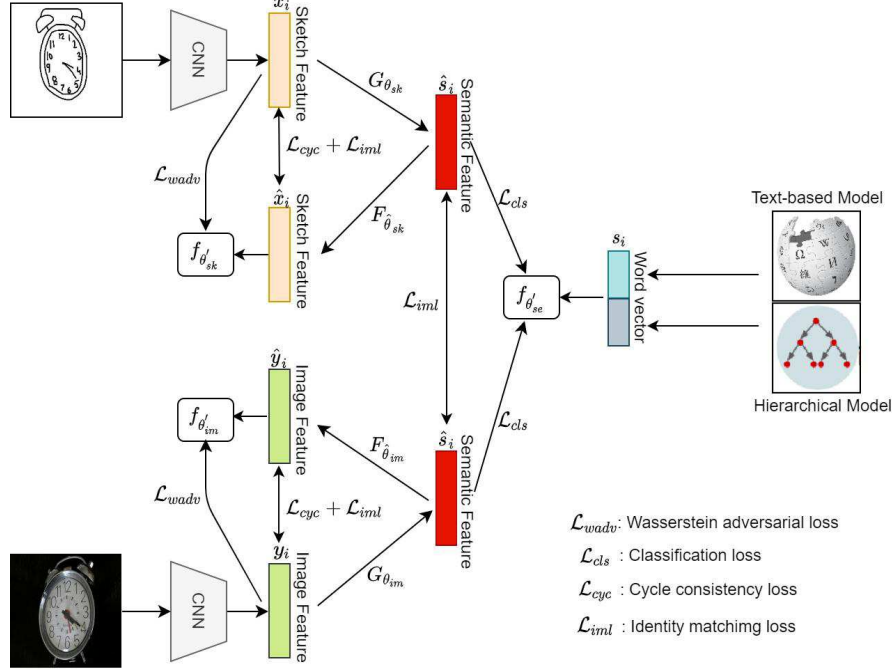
CNN

$x_i$ Sketch Feature

$G_{\theta_{sk}}$

$\hat{s}_i$ Semantic Feature

$\mathcal{L}_{cyc} + \mathcal{L}_{iml}$

$\mathcal{L}_{wadv}$

$\hat{x}_i$ Sketch Feature

$F_{\hat{\theta}_{sk}}$

$f_{\theta'_{sk}}$

$\mathcal{L}_{cls}$

Text-based Model

$s_i$ Word vector

$\mathcal{L}_{iml}$

$f_{\theta'_{se}}$

Hierarchical Model

$\hat{y}_i$ Image Feature

$f_{\theta'_{im}}$

$F_{\hat{\theta}_{im}}$

$\hat{s}_i$ Semantic Feature

$\mathcal{L}_{cls}$

$\mathcal{L}_{wadv}$

$\mathcal{L}_{cyc} + \mathcal{L}_{iml}$

CNN

$y_i$ Image Feature

$G_{\theta_{im}}$

$\mathcal{L}_{wadv}$: Wasserstein adversarial loss

$\mathcal{L}_{cls}$ : Classification loss

$\mathcal{L}_{cyc}$ : Cycle consistency loss

$\mathcal{L}_{iml}$ : Identity matchimg loss